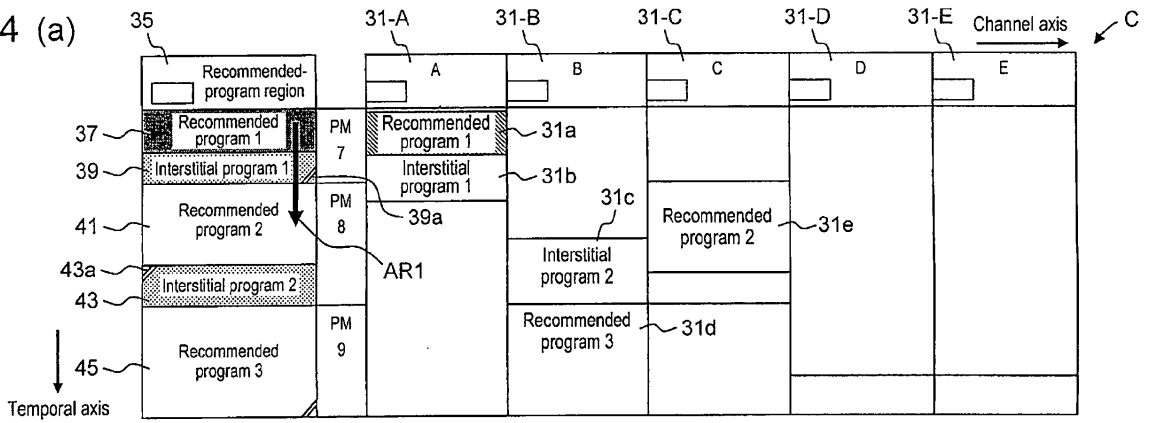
4 (a)

35

31-A 31-B 31-C 31-D 31-E

Channel axis

C

Recommended-program region

A B C D E

37 Recommended program 1

PM 7

Recommended program 1

31a

39 Interstitial program 1

Interstitial program 1

31b

PM 8

39a

31c

41 Recommended program 2

Recommended program 2

31e

AR1

43a

Interstitial program 2

43 Interstitial program 2

PM 9

Recommended program 3

31d

45 Recommended program 3

Temporal axis